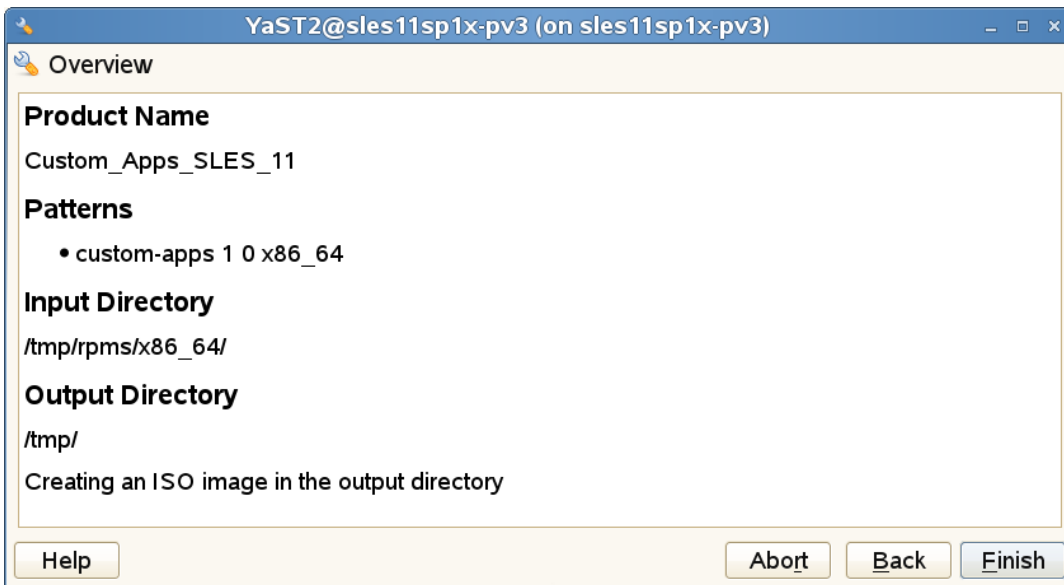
YaST2@sles11sp1x-pv3 (on sles11sp1x-pv3)

Overview

Product Name

Custom_Apps_SLES_11

Patterns

• custom-apps 1 0 x86_64

Input Directory

/tmp/rpms/x86_64/

Output Directory

/tmp/

Creating an ISO image in the output directory

Help

Abort

Back

Finish